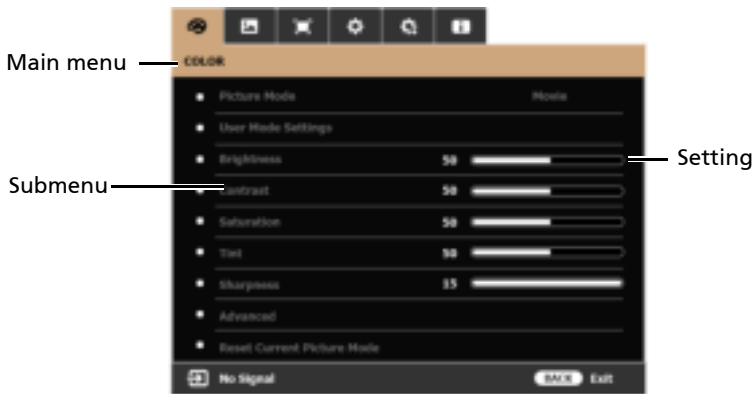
Main menu

COLOR

Picture Mode Movie

User Mode Settings

Brightness 50

Contrast 50

Saturation 50

Tint 50

Sharpness 15

Advanced

Reset Current Picture Mode

No Signal

BACK Exit

Submenu

Setting